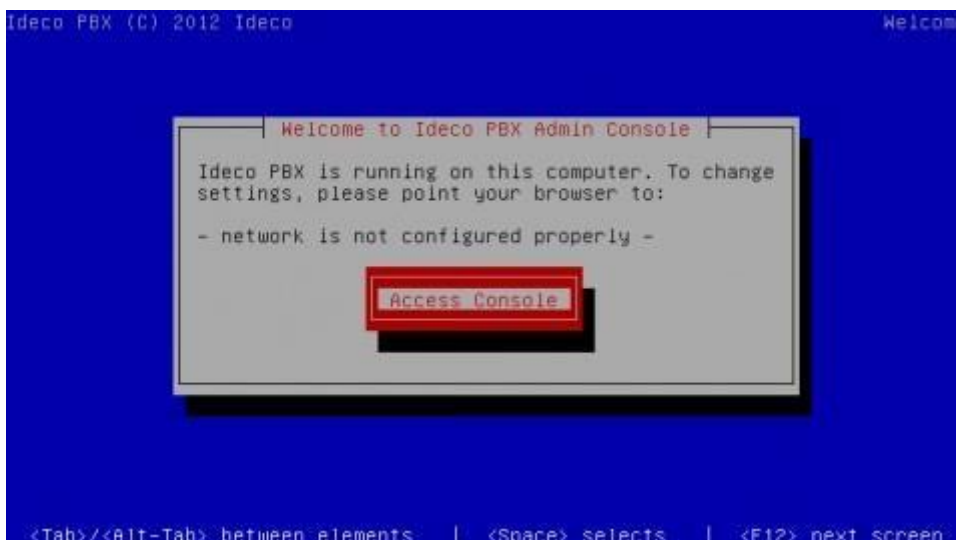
Ideco PBX (C) 2012 Ideco

Welcom

Welcome to Ideco PBX Admin Console

Ideco PBX is running on this computer. To change settings, please point your browser to:

- network is not configured properly -

Access Console

<Tab>/<Alt-Tab> between elements | <Space> selects | <F12> next screen